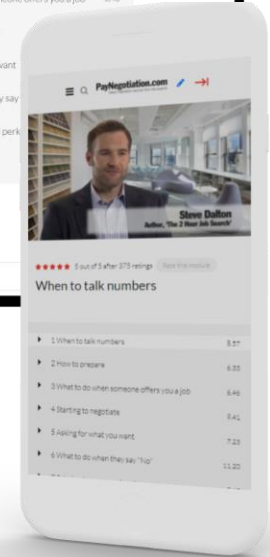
meone offers you a job

vant

y say

perk

PayNegotiation.com

Steve Dalton
Author, 'The 2 Hour Job Search'

★★★★★ 5 out of 5 after 375 ratings Rate this module

When to talk numbers

1 When to talk numbers 8.57

2 How to prepare 6.33

3 What to do when someone offers you a job 6.46

4 Starting to negotiate 9.41

5 Asking for what you want 7.23

6 What to do when they say "No" 11.20